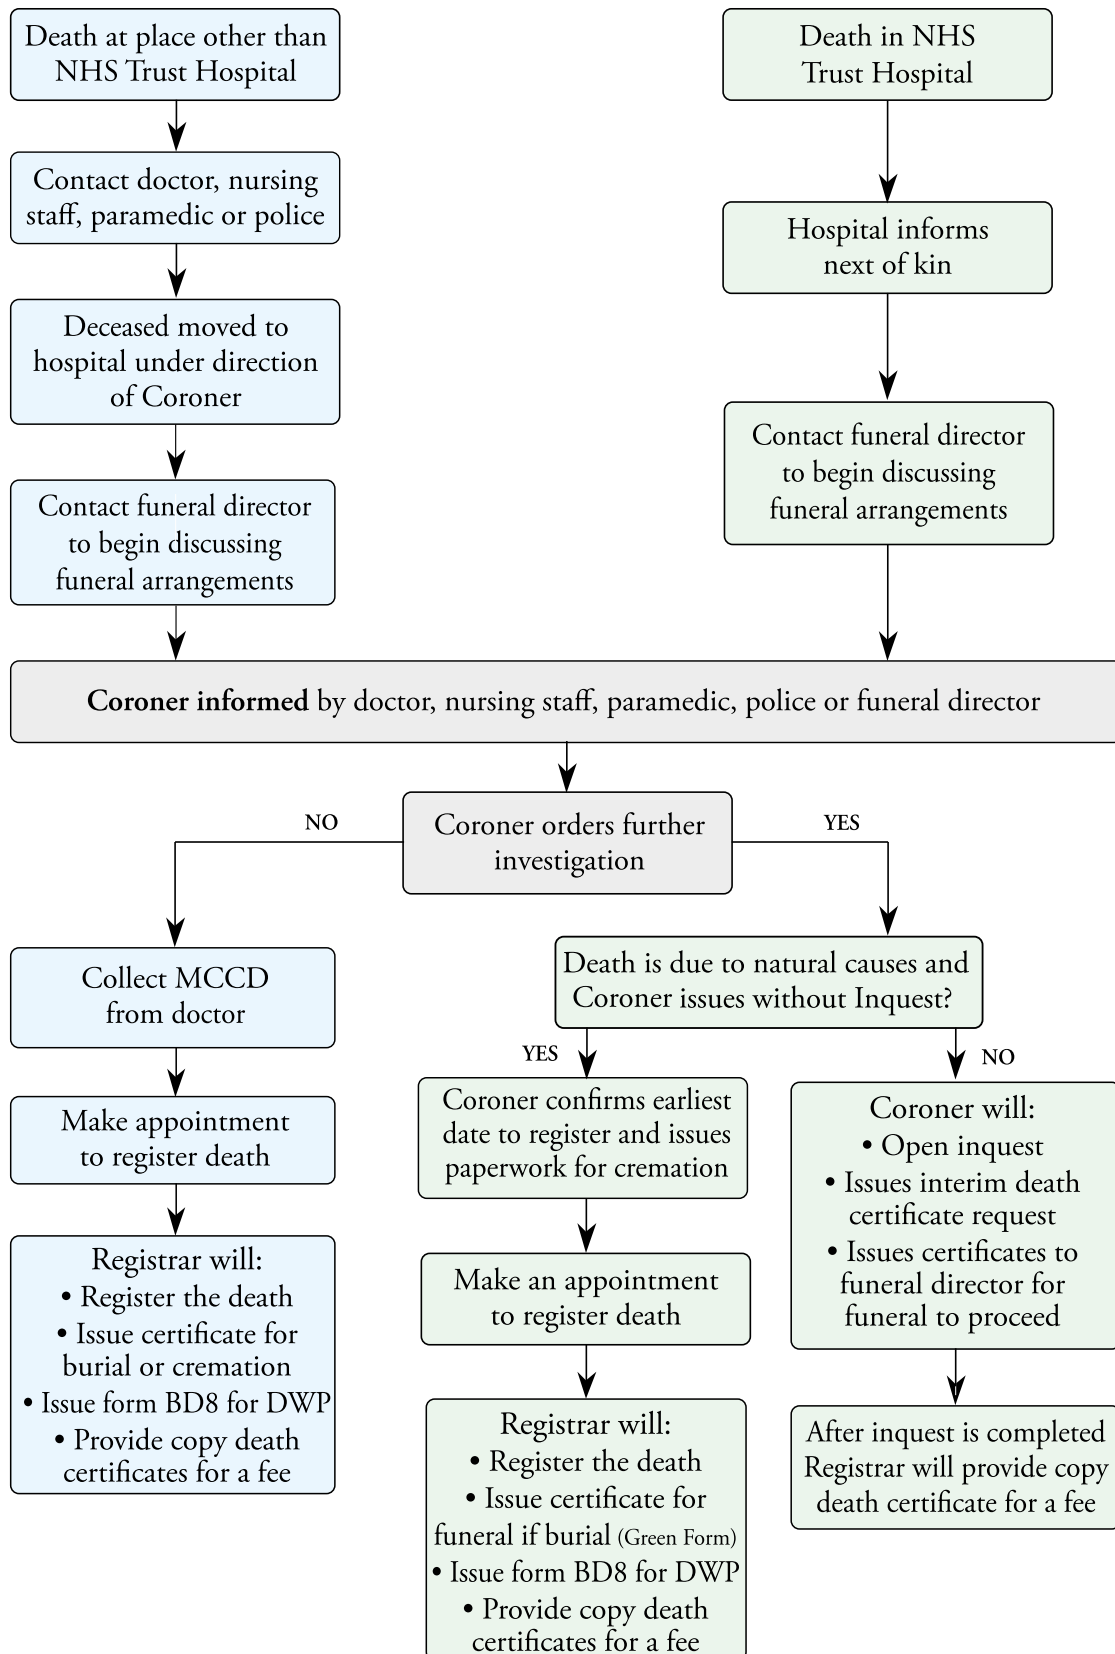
Death at place other than NHS Trust Hospital

Contact doctor, nursing staff, paramedic or police

Deceased moved to hospital under direction of Coroner

Contact funeral director to begin discussing funeral arrangements

Death in NHS Trust Hospital

Hospital informs next of kin

Contact funeral director to begin discussing funeral arrangements

**Coroner informed** by doctor, nursing staff, paramedic, police or funeral director

Coroner orders further investigation

NO

YES

Collect MCCD from doctor

Make appointment to register death

Registrar will:
• Register the death
• Issue certificate for burial or cremation
• Issue form BD8 for DWP
• Provide copy death certificates for a fee

Death is due to natural causes and Coroner issues without Inquest?

YES

NO

Coroner confirms earliest date to register and issues paperwork for cremation

Make an appointment to register death

Registrar will:
• Register the death
• Issue certificate for funeral if burial (Green Form)
• Issue form BD8 for DWP
• Provide copy death certificates for a fee

Coroner will:
• Open inquest
• Issues interim death certificate request
• Issues certificates to funeral director for funeral to proceed

After inquest is completed Registrar will provide copy death certificate for a fee